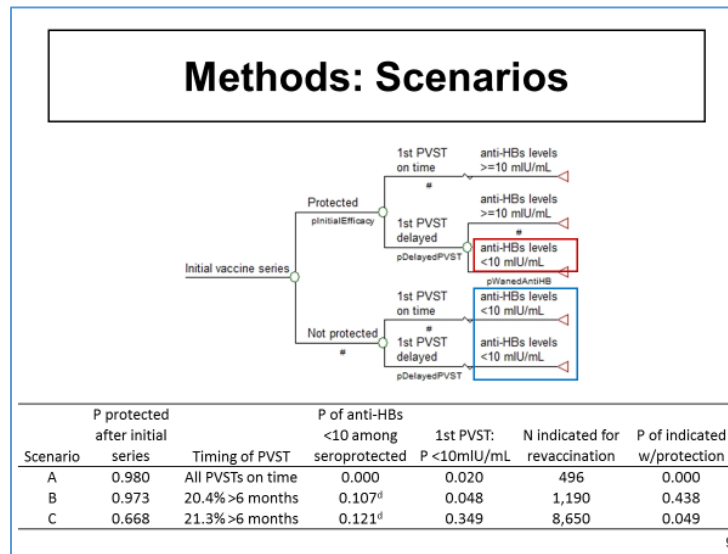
Methods: Scenarios

Initial vaccine series

Protected
pInitialEfficacy

1st PVST on time

anti-HBs levels >=10 mIU/mL

#

1st PVST delayed

anti-HBs levels >=10 mIU/mL

#

anti-HBs levels <10 mIU/mL

pDelayedPVST

pWanedAntiHB

Not protected

#

1st PVST on time

anti-HBs levels <10 mIU/mL

#

1st PVST delayed

anti-HBs levels <10 mIU/mL

pDelayedPVST

| Scenario | P protected after initial series | Timing of PVST | P of anti-HBs <10 among seroprotected | 1st PVST: P <10mIU/mL | N indicated for revaccination | P of indicated w/protection |
|---|---|---|---|---|---|---|
| A | 0.980 | All PVSTs on time | 0.000 | 0.020 | 496 | 0.000 |
| B | 0.973 | 20.4% >6 months | 0.107$^d$ | 0.048 | 1,190 | 0.438 |
| C | 0.668 | 21.3% >6 months | 0.121$^d$ | 0.349 | 8,650 | 0.049 |

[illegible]